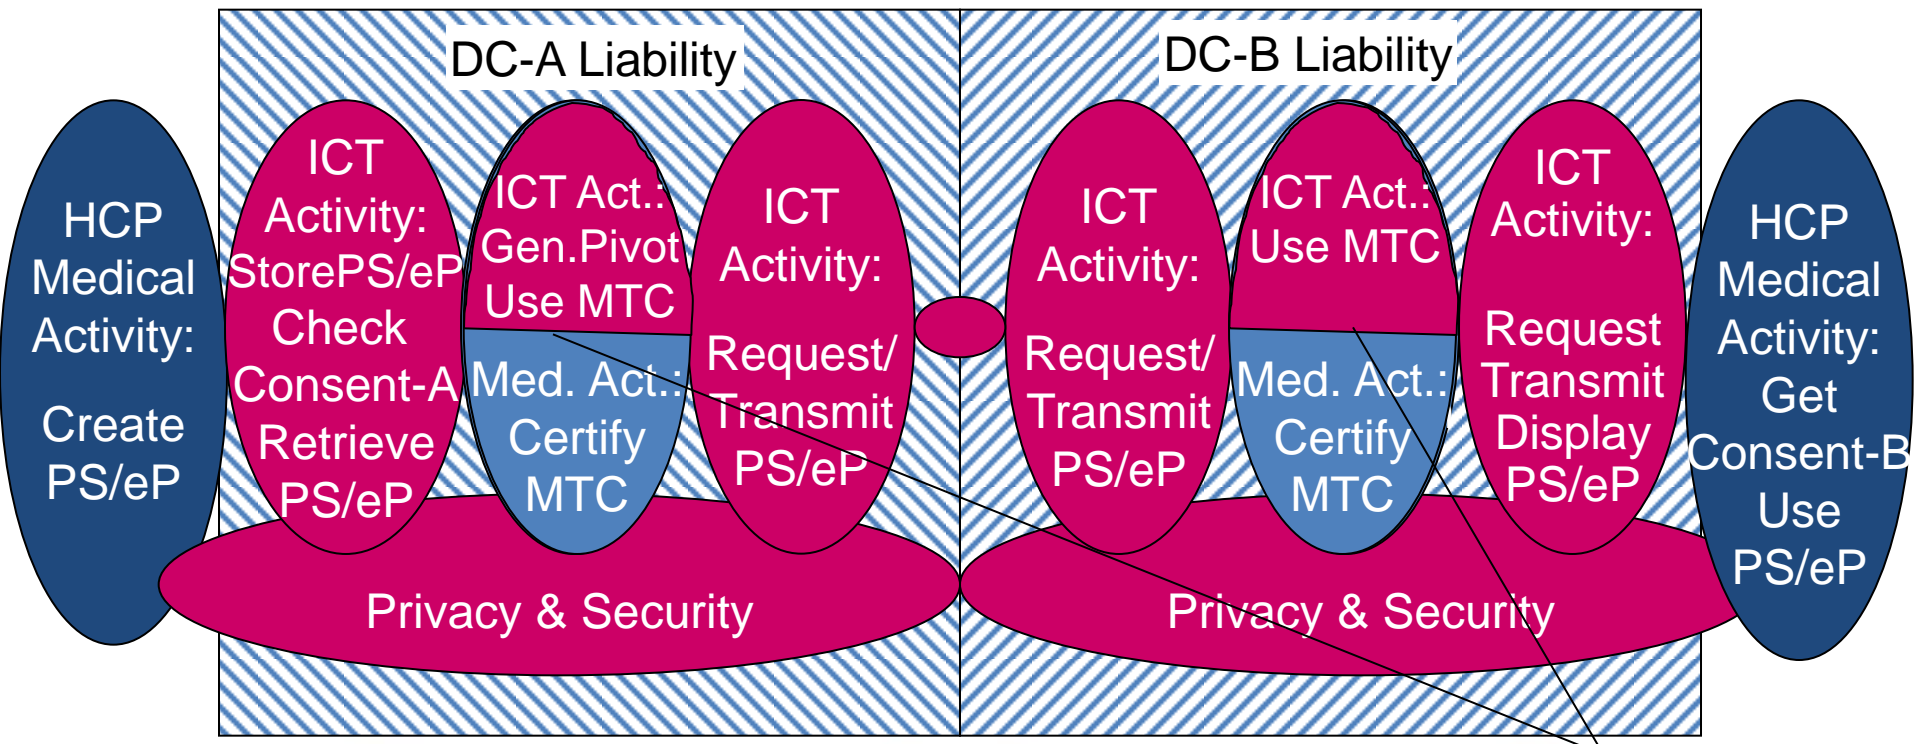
DC-A Liability

DC-B Liability

HCP Medical Activity:

Create PS/eP

ICT Activity: StorePS/eP Check Consent-A Retrieve PS/eP

ICT Act.: Gen.Pivot Use MTC

Med. Act.: Certify MTC

ICT Activity:

Request/ Transmit PS/eP

ICT Activity:

Request/ Transmit PS/eP

ICT Act.: Use MTC

Med. Act.: Certify MTC

ICT Activity:

Request Transmit Display PS/eP

HCP Medical Activity: Get Consent-B Use PS/eP

Privacy & Security

Privacy & Security